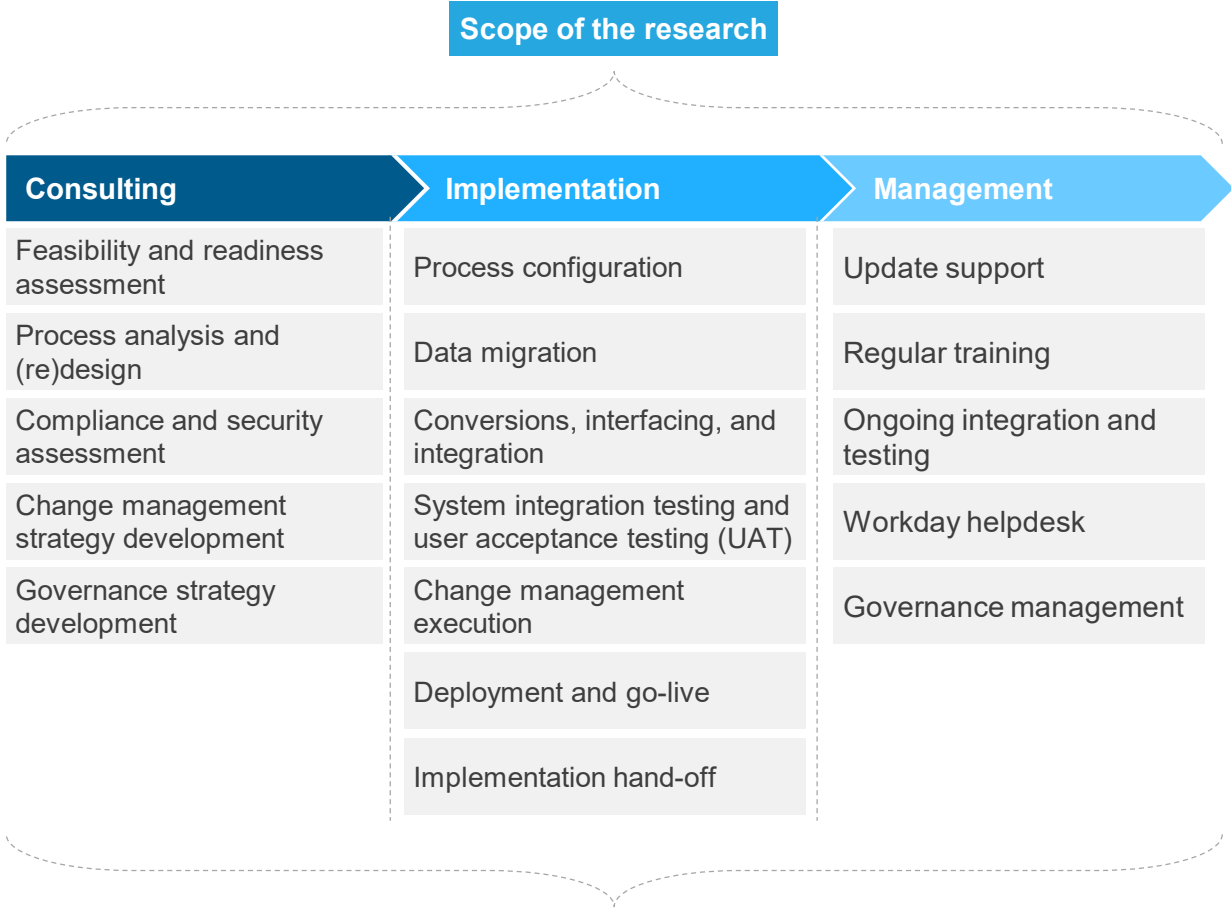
Scope of the research

Consulting

Feasibility and readiness assessment

Process analysis and (re)design

Compliance and security assessment

Change management strategy development

Governance strategy development

Implementation

Process configuration

Data migration

Conversions, interfacing, and integration

System integration testing and user acceptance testing (UAT)

Change management execution

Deployment and go-live

Implementation hand-off

Management

Update support

Regular training

Ongoing integration and testing

Workday helpdesk

Governance management